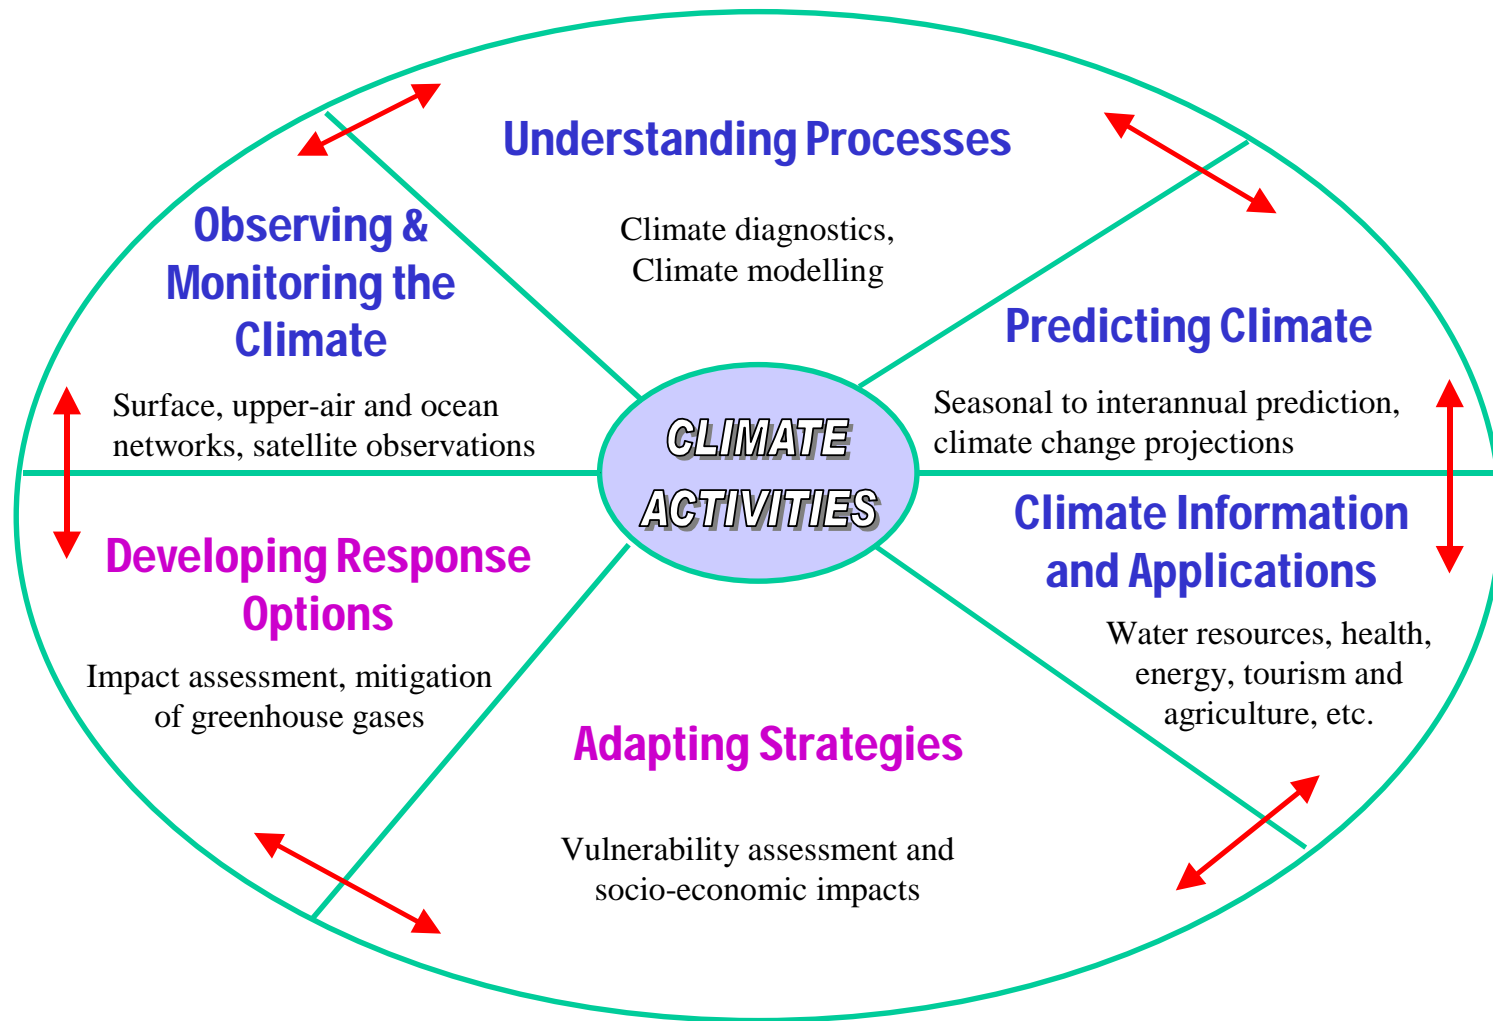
Understanding Processes

Climate diagnostics, Climate modelling

Observing & Monitoring the Climate

Surface, upper-air and ocean networks, satellite observations

Predicting Climate

Seasonal to interannual prediction, climate change projections

CLIMATE ACTIVITIES

Climate Information and Applications

Water resources, health, energy, tourism and agriculture, etc.

Developing Response Options

Impact assessment, mitigation of greenhouse gases

Adapting Strategies

Vulnerability assessment and socio-economic impacts